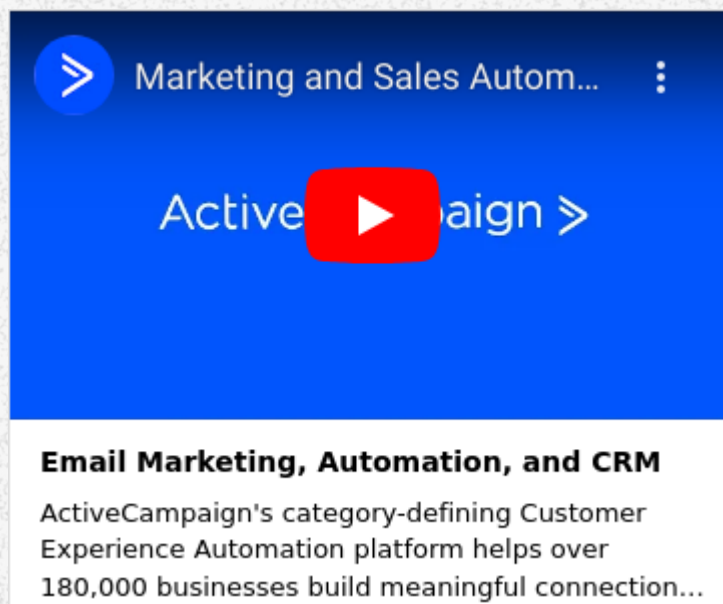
Marketing and Sales Autom...

Active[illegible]paign >

Email Marketing, Automation, and CRM

ActiveCampaign's category-defining Customer Experience Automation platform helps over 180,000 businesses build meaningful connection...